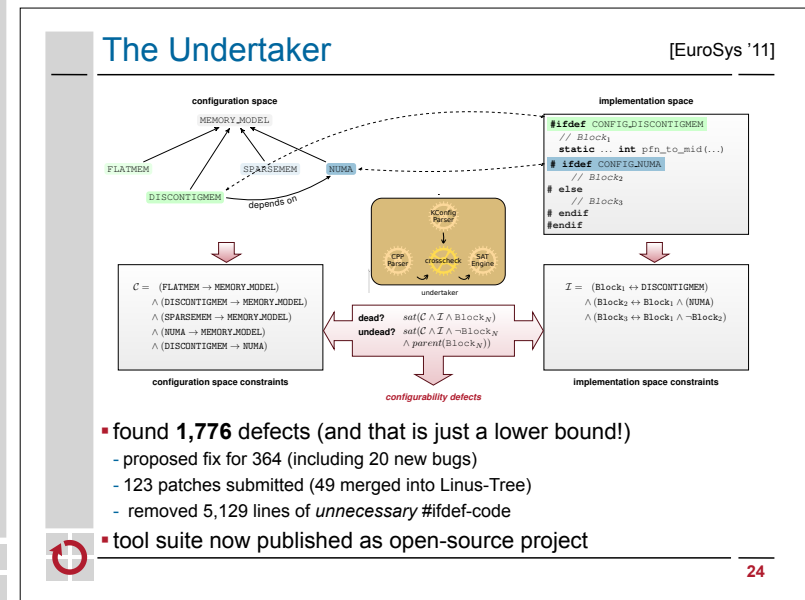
The Undertaker

[EuroSys '11]

configuration space

MEMORY_MODEL

FLATMEM

SPARSEMEM

NUMA

DISCONTIGMEM

depends on

implementation space

#ifdef CONFIG_DISCONTIGMEM
// $Block_1$
static ... int pfn_to_mid(...)
# ifdef CONFIG_NUMA
// $Block_2$
# else
// $Block_3$
# endif
#endif

KConfig Parser

CPP Parser

crosscheck

SAT Engine

undertaker

$\mathcal{C} =$ (FLATMEM $\rightarrow$ MEMORY_MODEL)
$\wedge$ (DISCONTIGMEM $\rightarrow$ MEMORY_MODEL)
$\wedge$ (SPARSEMEM $\rightarrow$ MEMORY_MODEL)
$\wedge$ (NUMA $\rightarrow$ MEMORY_MODEL)
$\wedge$ (DISCONTIGMEM $\rightarrow$ NUMA)

configuration space constraints

dead? $sat(\mathcal{C} \wedge \mathcal{I} \wedge \text{Block}_N)$
undead? $sat(\mathcal{C} \wedge \mathcal{I} \wedge \neg\text{Block}_N \wedge parent(\text{Block}_N))$

configurability defects

$\mathcal{I} =$ ($\text{Block}_1 \leftrightarrow$ DISCONTIGMEM)
$\wedge$ ($\text{Block}_2 \leftrightarrow \text{Block}_1 \wedge$ (NUMA)
$\wedge$ ($\text{Block}_3 \leftrightarrow \text{Block}_1 \wedge \neg\text{Block}_2$)

implementation space constraints

found **1,776** defects (and that is just a lower bound!)
- proposed fix for 364 (including 20 new bugs)
- 123 patches submitted (49 merged into Linus-Tree)
- removed 5,129 lines of *unnecessary* #ifdef-code

tool suite now published as open-source project

24